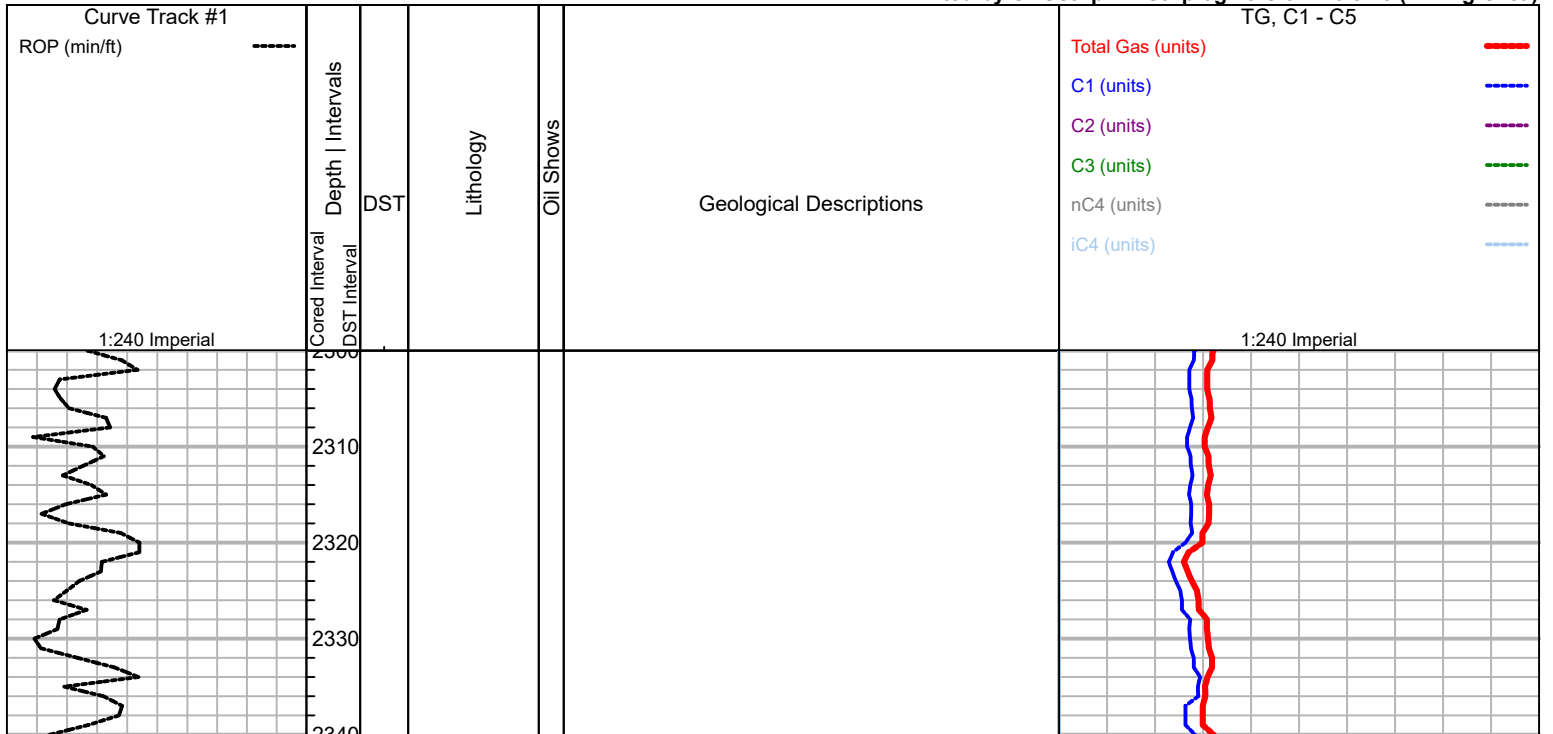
Curve Track #1
ROP (min/ft)
1:240 Imperial

Cored Interval
DST Interval
Depth | Intervals
DST
Lithology
Oil Shows
Geological Descriptions

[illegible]
TG, C1 - C5
Total Gas (units)
C1 (units)
C2 (units)
C3 (units)
nC4 (units)
iC4 (units)
1:240 Imperial

2300
2310
2320
2330
2340